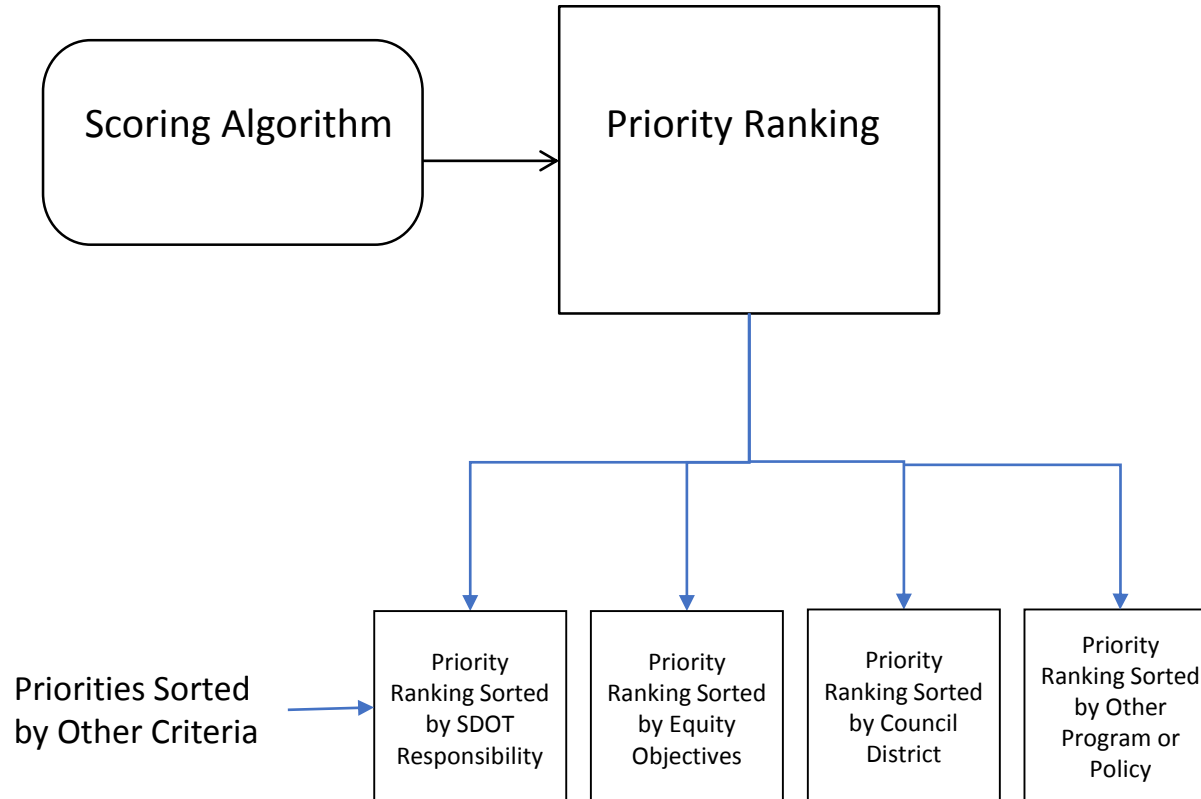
Scoring Algorithm

Priority Ranking

Priorities Sorted by Other Criteria

Priority Ranking Sorted by SDOT Responsibility

Priority Ranking Sorted by Equity Objectives

Priority Ranking Sorted by Council District

Priority Ranking Sorted by Other Program or Policy